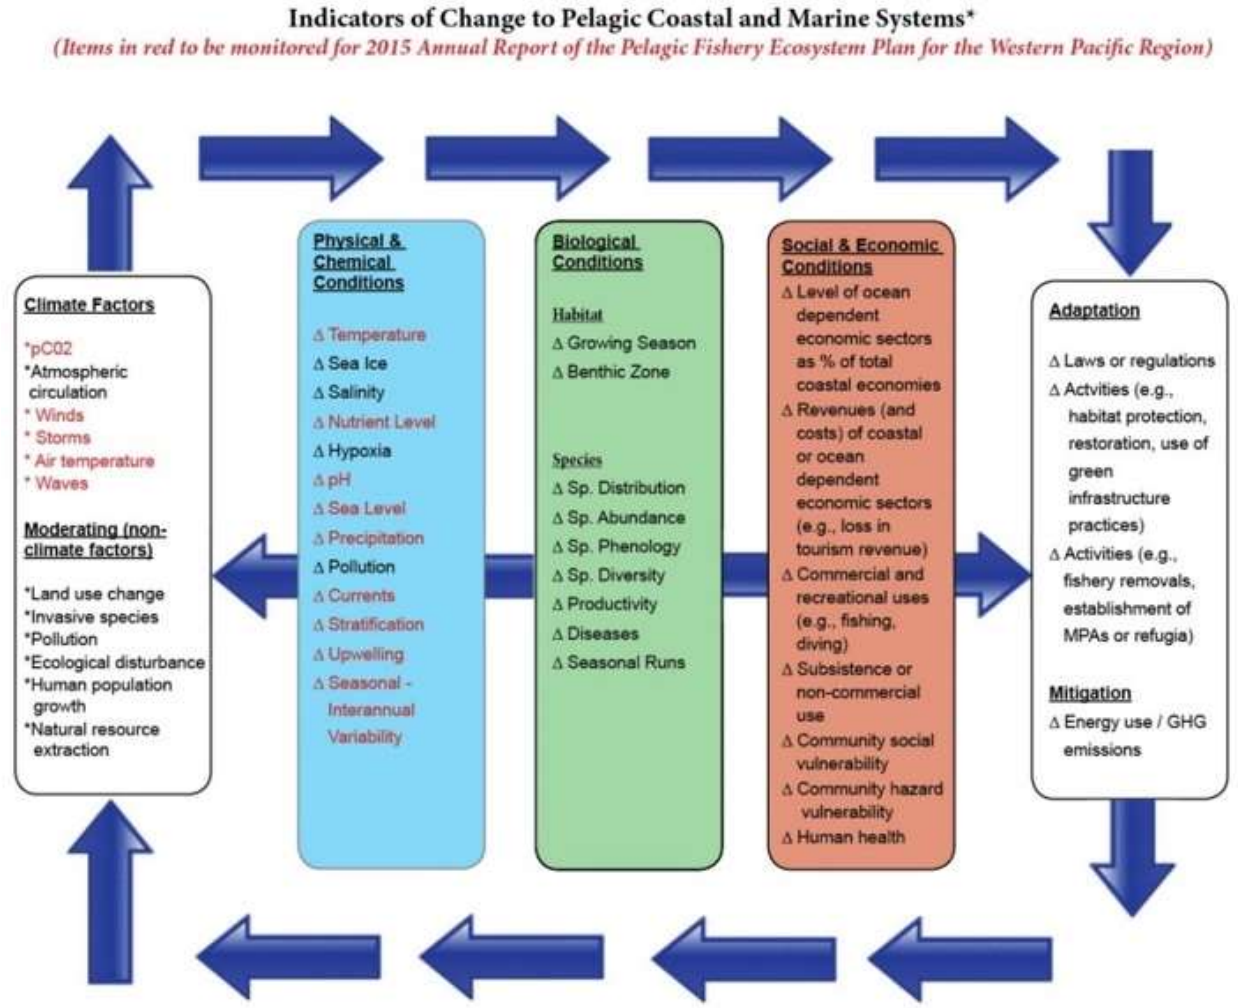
Indicators of Change to Pelagic Coastal and Marine Systems*

(Items in red to be monitored for 2015 Annual Report of the Pelagic Fishery Ecosystem Plan for the Western Pacific Region)

Climate Factors

*pC02
*Atmospheric circulation
* Winds
* Storms
* Air temperature
* Waves

Moderating (non-climate factors)

*Land use change
*Invasive species
*Pollution
*Ecological disturbance
*Human population growth
*Natural resource extraction

Physical & Chemical Conditions

Δ Temperature
Δ Sea Ice
Δ Salinity
Δ Nutrient Level
Δ Hypoxia
Δ pH
Δ Sea Level
Δ Precipitation
Δ Pollution
Δ Currents
Δ Stratification
Δ Upwelling
Δ Seasonal - Interannual Variability

Biological Conditions

Habitat
Δ Growing Season
Δ Benthic Zone

Species
Δ Sp. Distribution
Δ Sp. Abundance
Δ Sp. Phenology
Δ Sp. Diversity
Δ Productivity
Δ Diseases
Δ Seasonal Runs

Social & Economic Conditions

Δ Level of ocean dependent economic sectors as % of total coastal economies
Δ Revenues (and costs) of coastal or ocean dependent economic sectors (e.g., loss in tourism revenue)
Δ Commercial and recreational uses (e.g., fishing, diving)
Δ Subsistence or non-commercial use
Δ Community social vulnerability
Δ Community hazard vulnerability
Δ Human health

Adaptation

Δ Laws or regulations
Δ Actvities (e.g., habitat protection, restoration, use of green infrastructure practices)
Δ Activities (e.g., fishery removals, establishment of MPAs or refugia)

Mitigation

Δ Energy use / GHG emissions